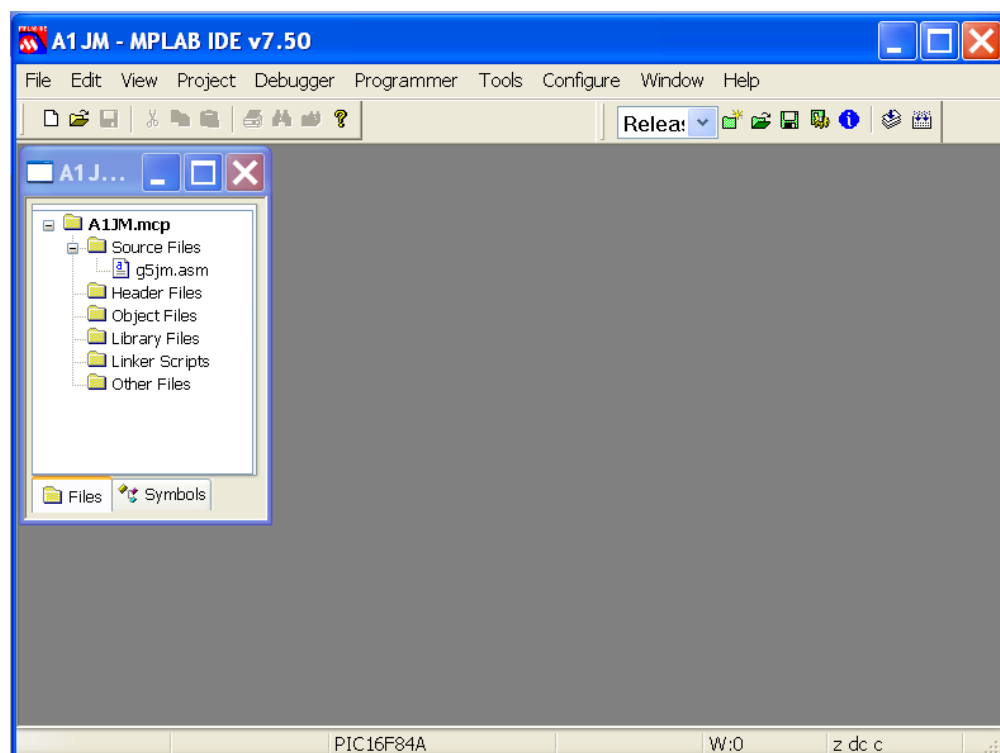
A1 JM - MPLAB IDE v7.50

File Edit View Project Debugger Programmer Tools Configure Window Help

Releas

A1J...

A1JM.mcp
Source Files
g5jm.asm
Header Files
Object Files
Library Files
Linker Scripts
Other Files

Files Symbols

PIC16F84A W:0 z dc c